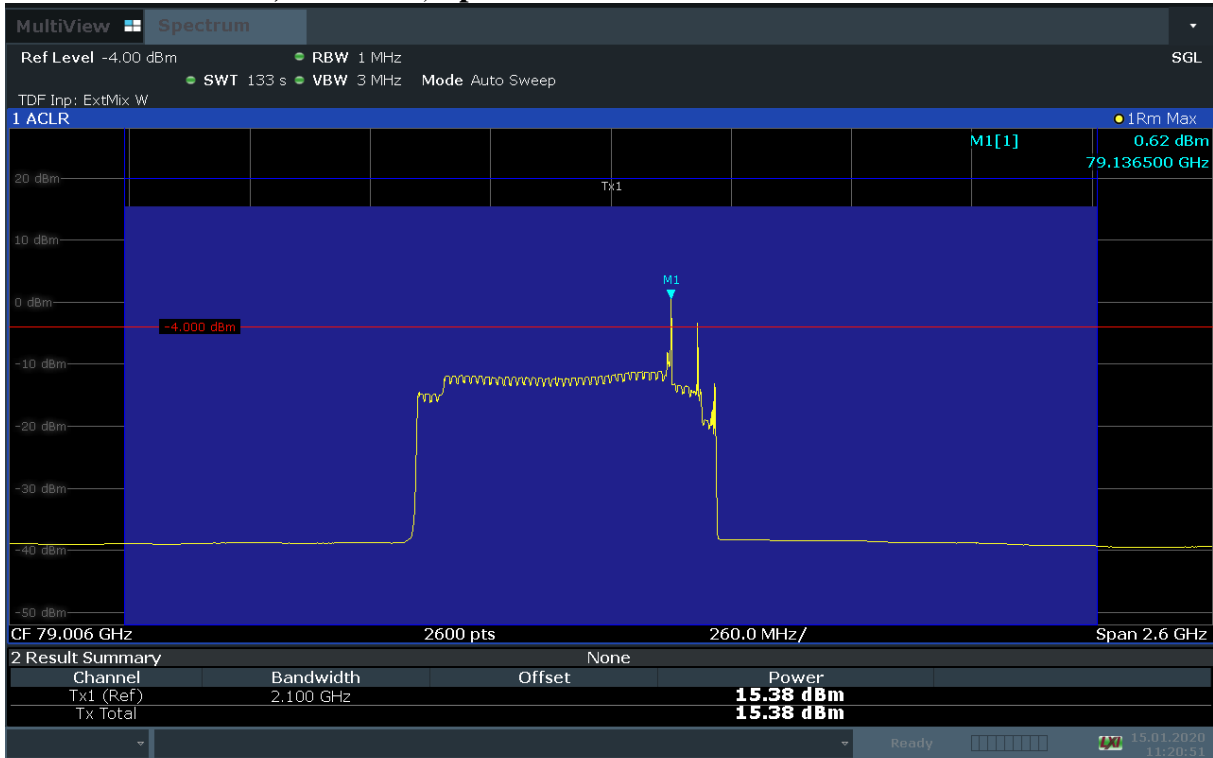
MultiView Spectrum

Ref Level -4.00 dBm ● RBW 1 MHz SGL
● SWT 133 s ● VBW 3 MHz Mode Auto Sweep
TDF Inp: ExtMix W
1 ACLR ●1Rm Max
M1[1] 0.62 dBm
79.136500 GHz
20 dBm
Tx1
10 dBm
M1
0 dBm
-4.000 dBm
-10 dBm
-20 dBm
-30 dBm
-40 dBm
-50 dBm
CF 79.006 GHz 2600 pts 260.0 MHz/ Span 2.6 GHz
2 Result Summary None

| Channel | Bandwidth | Offset | Power |
|---|---|---|---|
| Tx1 (Ref) | 2.100 GHz | | 15.38 dBm |
| Tx Total | | | 15.38 dBm |

Ready 15.01.2020 11:20:51